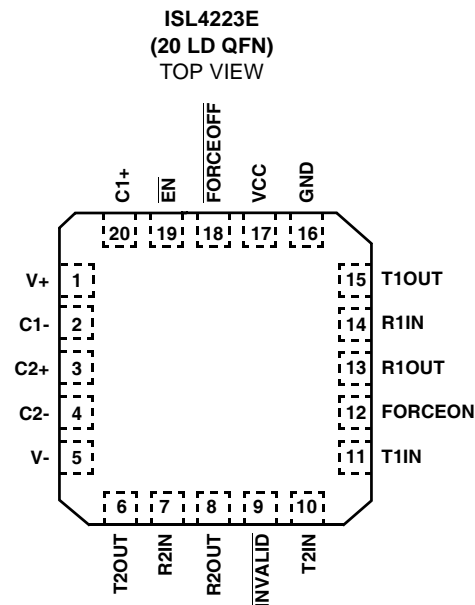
ISL4223E
(20 LD QFN)
TOP VIEW

C1+
$\overline{EN}$
$\overline{FORCEOFF}$
VCC
GND

20
19
18
17
16

V+ 1
C1- 2
C2+ 3
C2- 4
V- 5

15 T1OUT
14 R1IN
13 R1OUT
12 FORCEON
11 T1IN

6
7
8
9
10

T2OUT
R2IN
R2OUT
$\overline{INVALID}$
T2IN